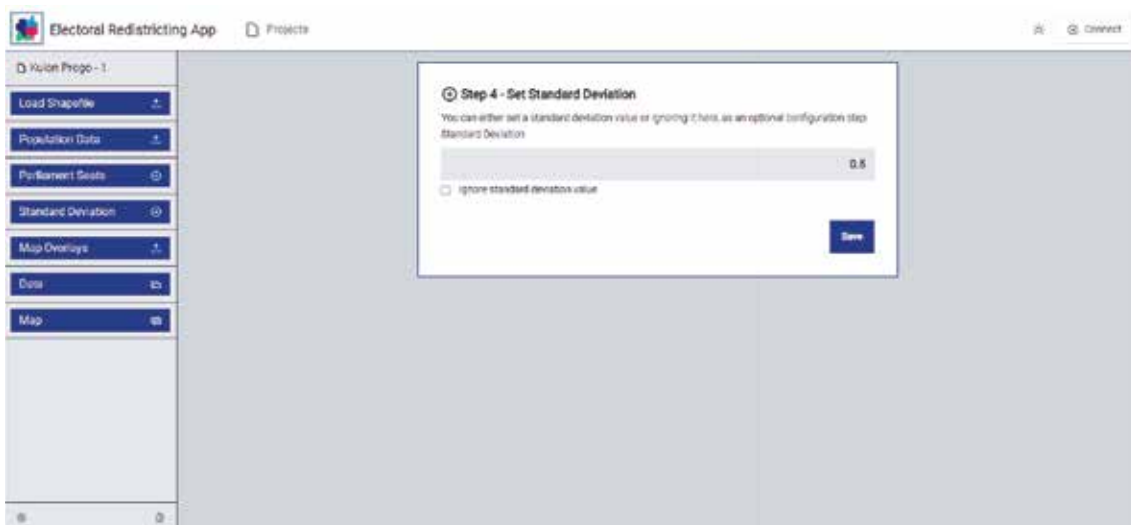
Electoral Redistricting App
Projects
Connect

Kulon Progo - 1
Load Shapefile
Population Data
Parliament Seats
Standard Deviation
Map Overlays
Data
Map

Step 4 - Set Standard Deviation
You can either set a standard deviation value or ignoring it here, as an optional configuration step.
Standard Deviation
0.5
Ignore standard deviation value
Save